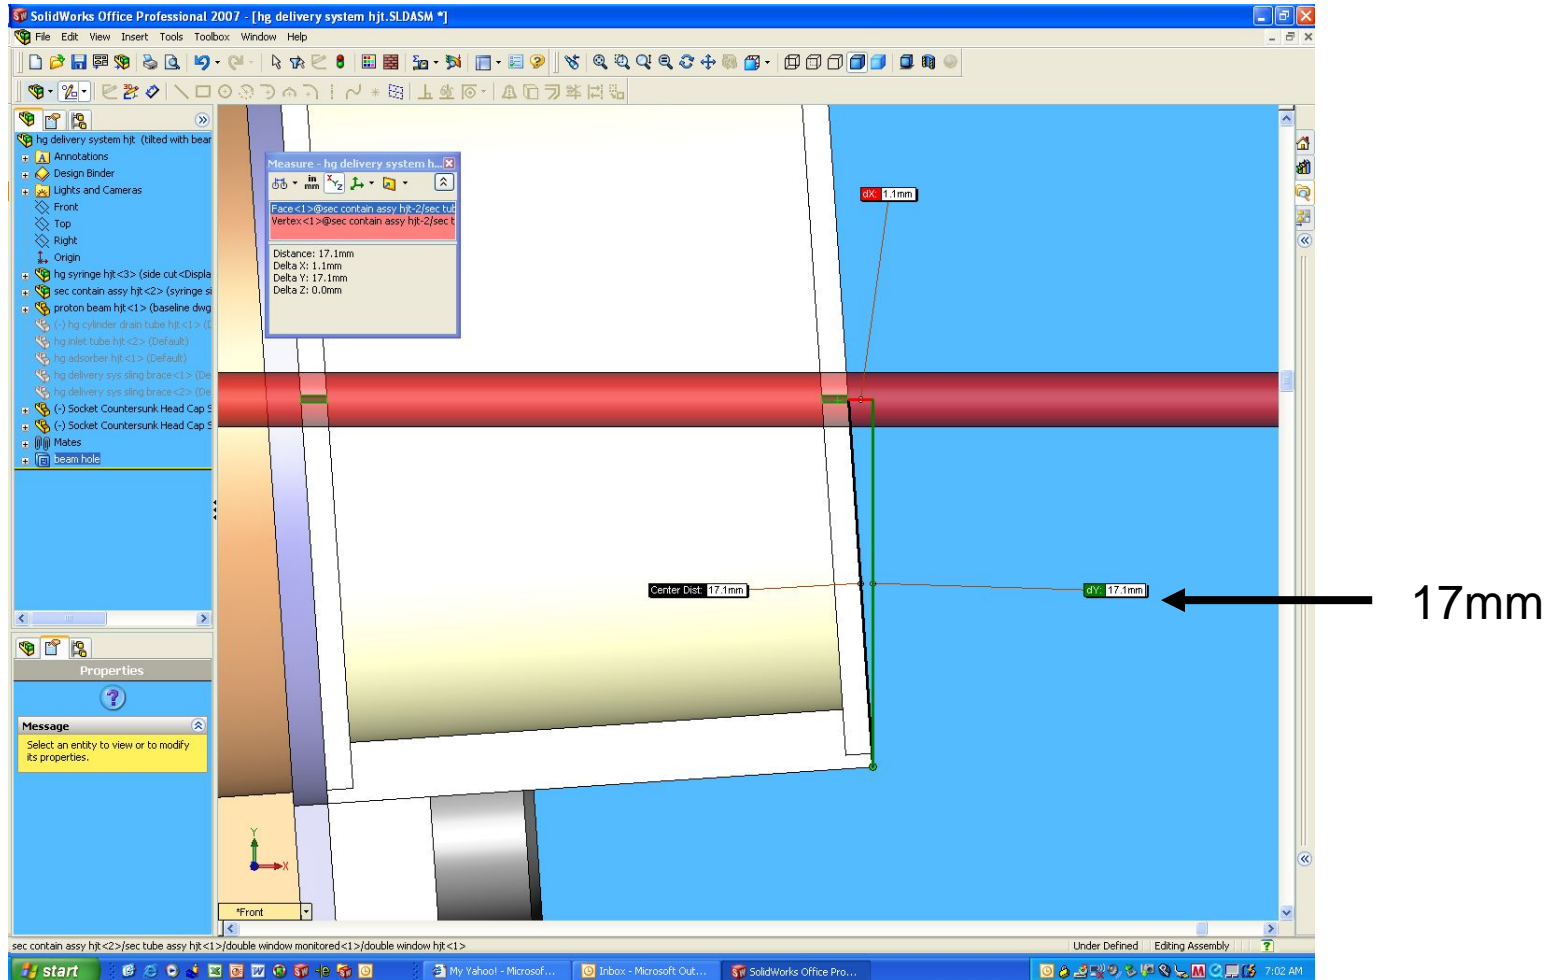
SolidWorks Office Professional 2007 - [hg delivery system hjt.SLDASM *]

File Edit View Insert Tools Toolbox Window Help

hg delivery system hjt (tilted with bear
Annotations
Design Binder
Lights and Cameras
Front
Top
Right
Origin
hg syringe hjt<3> (side cut<Displa
sec contain assy hjt<2> (syringe si
proton beam hjt<1> (baseline dwg
(-) hg cylinder drain tube hjt<1> (D
hg inlet tube hjt<2> (Default)
hg adsorber hjt<1> (Default)
hg delivery sys sling brace<1> (De
hg delivery sys sling brace<2> (De
(-) Socket Countersunk Head Cap S
(-) Socket Countersunk Head Cap S
Mates
beam hole

Properties

Message
Select an entity to view or to modify its properties.

Measure - hg delivery system h...

Face<1>@sec contain assy hjt-2/sec tub
Vertex<1>@sec contain assy hjt-2/sec t

Distance: 17.1mm
Delta X: 1.1mm
Delta Y: 17.1mm
Delta Z: 0.0mm

dX: 1.1mm

Center Dist: 17.1mm

dY: 17.1mm

17mm

*Front

sec contain assy hjt<2>/sec tube assy hjt<1>/double window monitored<1>/double window hjt<1>

Under Defined Editing Assembly

start My Yahoo! - Microsof... Inbox - Microsoft Out... SolidWorks Office Pro... 7:02 AM